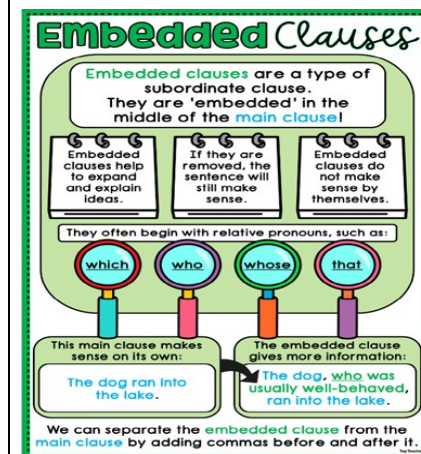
Embedded Clauses

Embedded clauses are a type of subordinate clause. They are 'embedded' in the middle of the main clause!

Embedded clauses help to expand and explain ideas.

If they are removed, the sentence will still make sense.

Embedded clauses do not make sense by themselves.

They often begin with relative pronouns, such as:

which

who

whose

that

This main clause makes sense on its own:

The dog ran into the lake.

The embedded clause gives more information:

The dog, who was usually well-behaved, ran into the lake.

We can separate the embedded clause from the main clause by adding commas before and after it.

Top Teacher